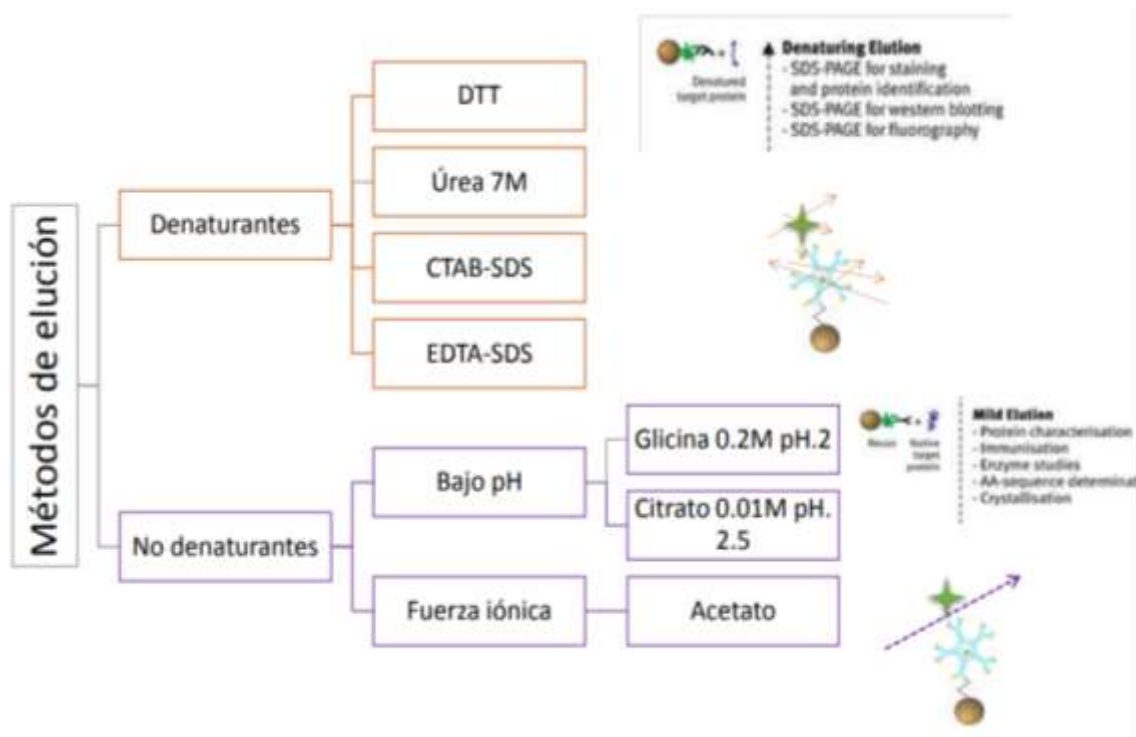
Métodos de elución

Denaturantes

DTT

Úrea 7M

CTAB-SDS

EDTA-SDS

No denaturantes

Bajo pH

Glicina 0.2M pH.2

Citrato 0.01M pH. 2.5

Fuerza iónica

Acetato

Denatured target protein

Denaturing Elution
- SDS-PAGE for staining and protein identification
- SDS-PAGE for western blotting
- SDS-PAGE for fluorography

Resin Native target protein

Mild Elution
- Protein characterisation
- Immunisation
- Enzyme studies
- AA-sequence determinat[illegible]
- Crystallisation